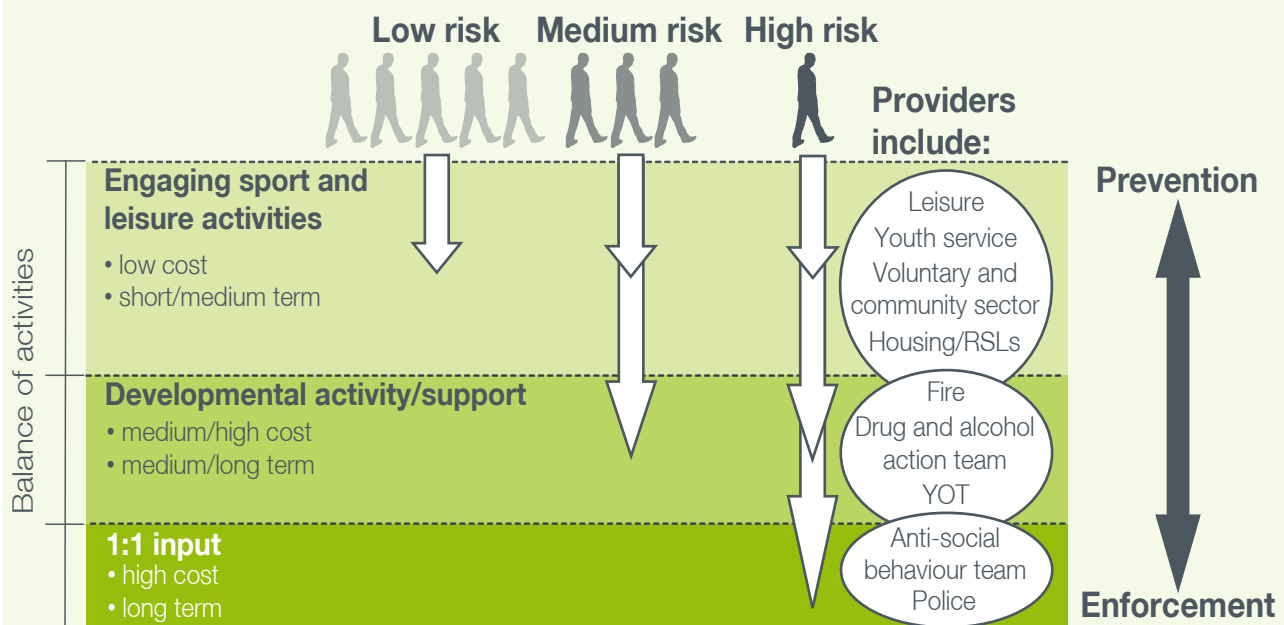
Low risk Medium risk High risk

Providers include:

Balance of activities

Engaging sport and leisure activities
• low cost
• short/medium term

Leisure
Youth service
Voluntary and community sector
Housing/RSLs

Developmental activity/support
• medium/high cost
• medium/long term

Fire
Drug and alcohol action team
YOT

1:1 input
• high cost
• long term

Anti-social behaviour team
Police

Prevention

Enforcement